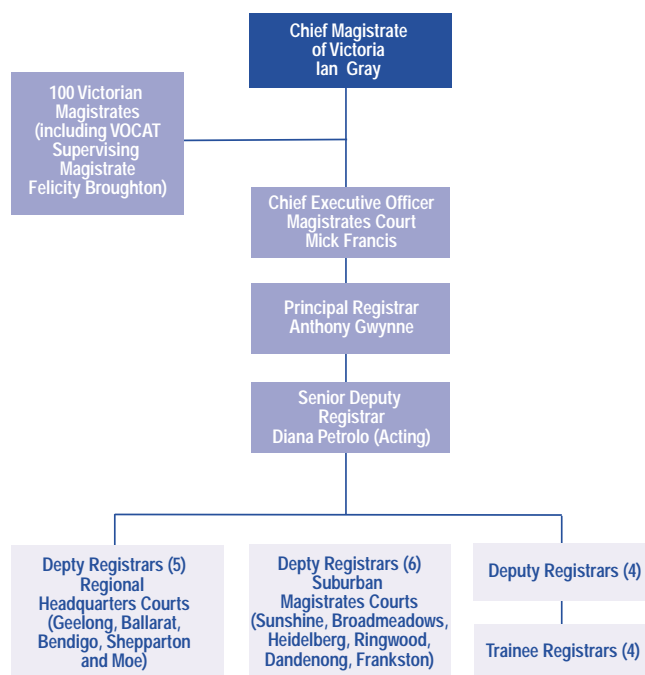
Chief Magistrate of Victoria Ian Gray

100 Victorian Magistrates (including VOCAT Supervising Magistrate Felicity Broughton)

Chief Executive Officer Magistrates Court Mick Francis

Principal Registrar Anthony Gwynne

Senior Deputy Registrar Diana Petrolo (Acting)

Depty Registrars (5) Regional Headquarters Courts (Geelong, Ballarat, Bendigo, Shepparton and Moe)

Depty Registrars (6) Suburban Magistrates Courts (Sunshine, Broadmeadows, Heidelberg, Ringwood, Dandenong, Frankston)

Deputy Registrars (4)

Trainee Registrars (4)